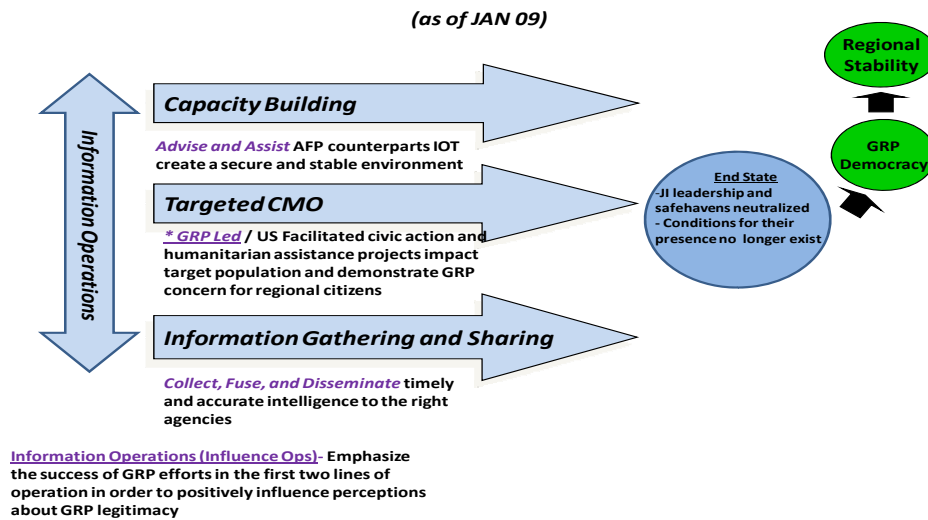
(as of JAN 09)

Regional Stability

GRP Democracy

Information Operations

Capacity Building

Advise and Assist AFP counterparts IOT create a secure and stable environment

Targeted CMO

* GRP Led / US Facilitated civic action and humanitarian assistance projects impact target population and demonstrate GRP concern for regional citizens

Information Gathering and Sharing

Collect, Fuse, and Disseminate timely and accurate intelligence to the right agencies

End State
-JI leadership and safehavens neutralized
- Conditions for their presence no longer exist

Information Operations (Influence Ops)- Emphasize the success of GRP efforts in the first two lines of operation in order to positively influence perceptions about GRP legitimacy